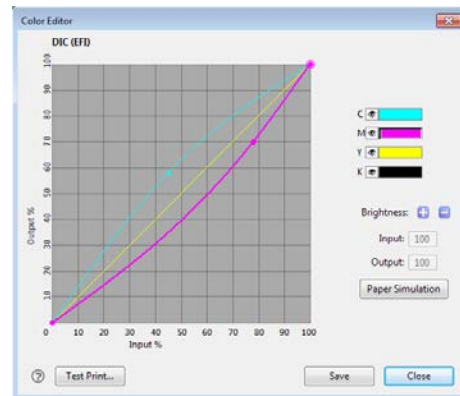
Color Editor

DIC (EFI)

100
90
80
70
60
50
40
30
20
10
0

Output %

0 10 20 30 40 50 60 70 80 90 100

Input %

C
M
Y
K

Brightness:

Input: 100

Output: 100

Paper Simulation

?

Test Print...

Save

Close